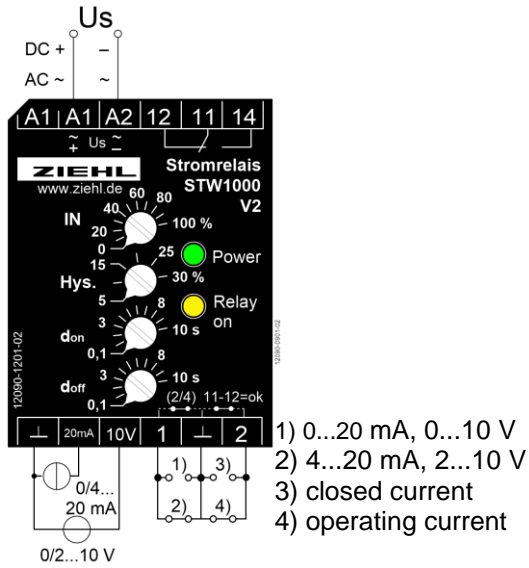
Us
DC + –
AC ~ ~
A1 | A1 | A2 | 12 | 11 | 14
$\tilde{+}$ Us $\tilde{-}$
ZIEHL
www.ziehl.de
Stromrelais
STW1000
V2
IN
0 20 40 60 80 100 %
Hys.
5 15 25 30 %
Power
don
0,1 3 8 10 s
Relay on
doff
0,1 3 8 10 s
12090-1201-02
12090-0901-02
(2/4) 11-12=ok
⊥ | 20mA | 10V | 1 | ⊥ | 2
1) 2) 3) 4)
0/4...
20 mA
0/2...10 V
1) 0...20 mA, 0...10 V
2) 4...20 mA, 2...10 V
3) closed current
4) operating current